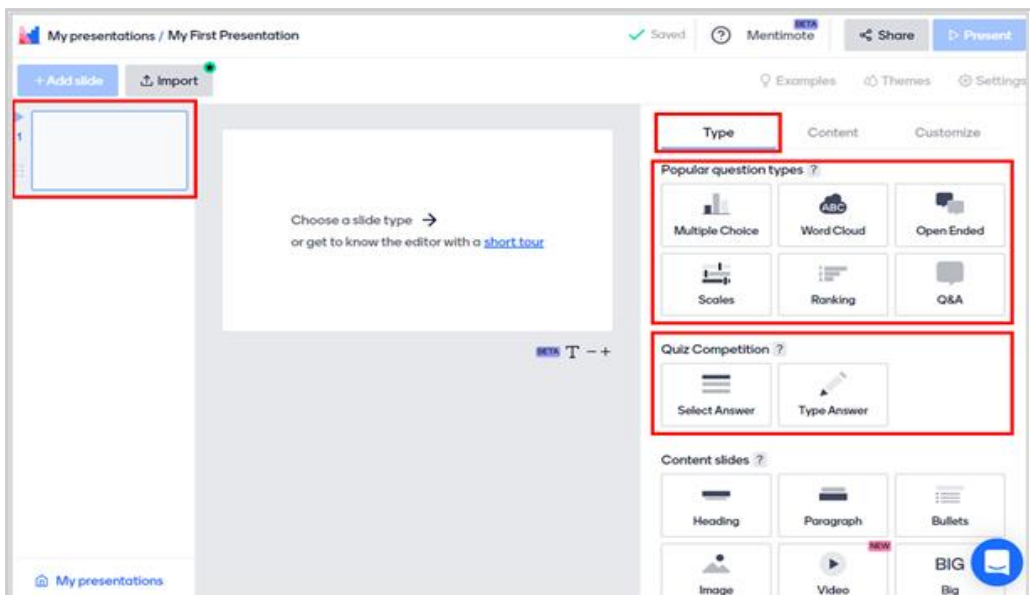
My presentations / My First Presentation

Saved

?

BETA
Mentimote

Share

Present

+ Add slide

Import

Examples

Themes

Settings

1

Choose a slide type →
or get to know the editor with a short tour

BETA T − +

Type

Content

Customize

Popular question types ?

ABC

Multiple Choice

Word Cloud

Open Ended

Scales

Ranking

Q&A

Quiz Competition ?

Select Answer

Type Answer

Content slides ?

Heading

Paragraph

Bullets

NEW

BIG

Image

Video

Big

My presentations